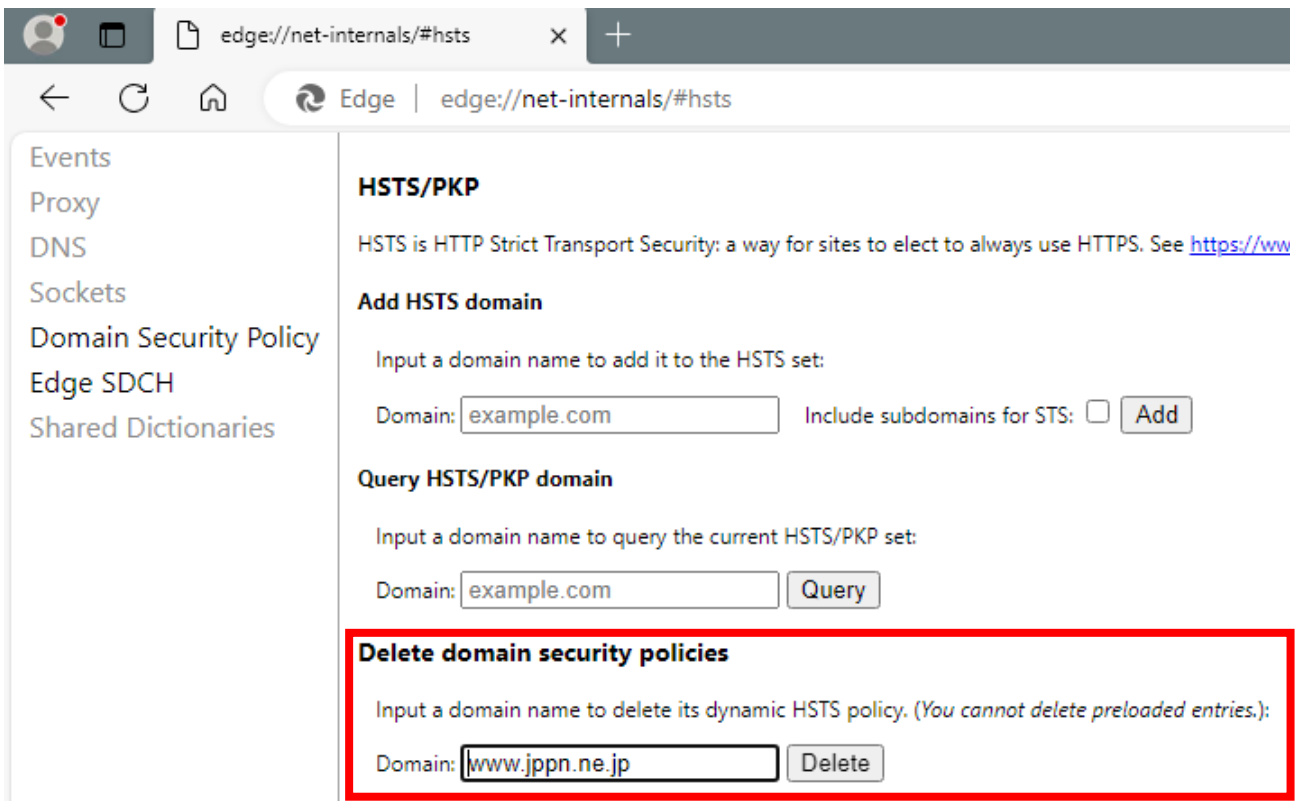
edge://net-internals/#hsts

Edge | edge://net-internals/#hsts

Events
Proxy
DNS
Sockets
Domain Security Policy
Edge SDCH
Shared Dictionaries

HSTS/PKP

HSTS is HTTP Strict Transport Security: a way for sites to elect to always use HTTPS. See https://ww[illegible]

Add HSTS domain

Input a domain name to add it to the HSTS set:

Domain: example.com Include subdomains for STS: Add

Query HSTS/PKP domain

Input a domain name to query the current HSTS/PKP set:

Domain: example.com Query

Delete domain security policies

Input a domain name to delete its dynamic HSTS policy. (You cannot delete preloaded entries.):

Domain: www.jppn.ne.jp Delete